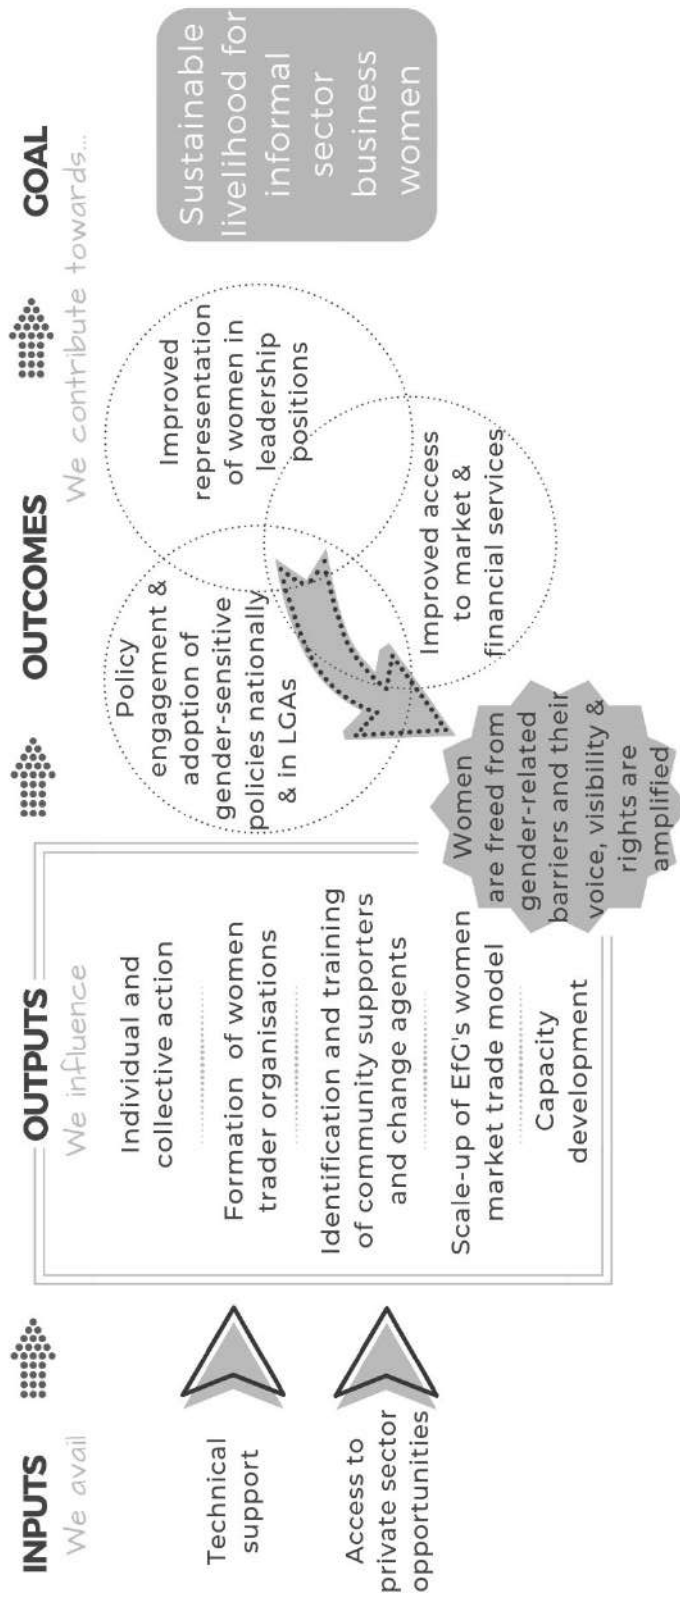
INPUTS
We avail

Technical support

Access to private sector opportunities

OUTPUTS
We influence

Individual and collective action

Formation of women trader organisations

Identification and training of community supporters and change agents

Scale-up of EfG's women market trade model

Capacity development

Women are freed from gender-related barriers and their voice, visibility & rights are amplified

OUTCOMES
We contribute towards...

Policy engagement & adoption of gender-sensitive policies nationally & in LGAs

Improved representation of women in leadership positions

Improved access to market & financial services

GOAL

Sustainable livelihood for informal sector business women